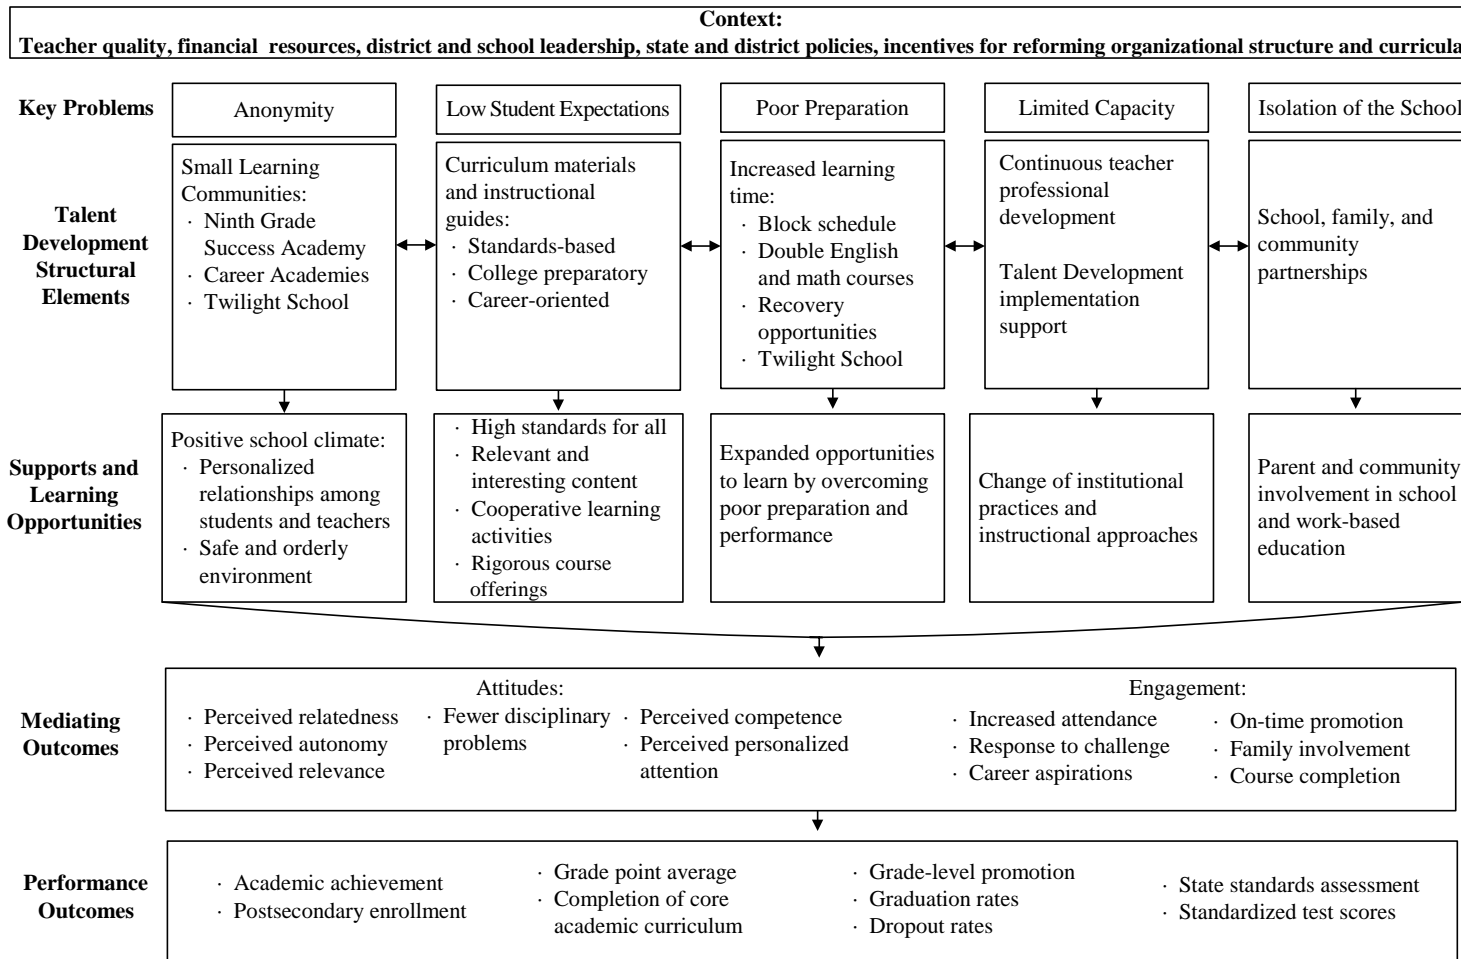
Context:
Teacher quality, financial resources, district and school leadership, state and district policies, incentives for reforming organizational structure and curricula

Key Problems

Anonymity

Low Student Expectations

Poor Preparation

Limited Capacity

Isolation of the School

Talent Development Structural Elements

Small Learning Communities:
· Ninth Grade Success Academy
· Career Academies
· Twilight School

Curriculum materials and instructional guides:
· Standards-based
· College preparatory
· Career-oriented

Increased learning time:
· Block schedule
· Double English and math courses
· Recovery opportunities
· Twilight School

Continuous teacher professional development

Talent Development implementation support

School, family, and community partnerships

Supports and Learning Opportunities

Positive school climate:
· Personalized relationships among students and teachers
· Safe and orderly environment

· High standards for all
· Relevant and interesting content
· Cooperative learning activities
· Rigorous course offerings

Expanded opportunities to learn by overcoming poor preparation and performance

Change of institutional practices and instructional approaches

Parent and community involvement in school and work-based education

Mediating Outcomes

Attitudes:
· Perceived relatedness
· Perceived autonomy
· Perceived relevance
· Fewer disciplinary problems
· Perceived competence
· Perceived personalized attention

Engagement:
· Increased attendance
· Response to challenge
· Career aspirations
· On-time promotion
· Family involvement
· Course completion

Performance Outcomes

· Academic achievement
· Postsecondary enrollment
· Grade point average
· Completion of core academic curriculum
· Grade-level promotion
· Graduation rates
· Dropout rates
· State standards assessment
· Standardized test scores